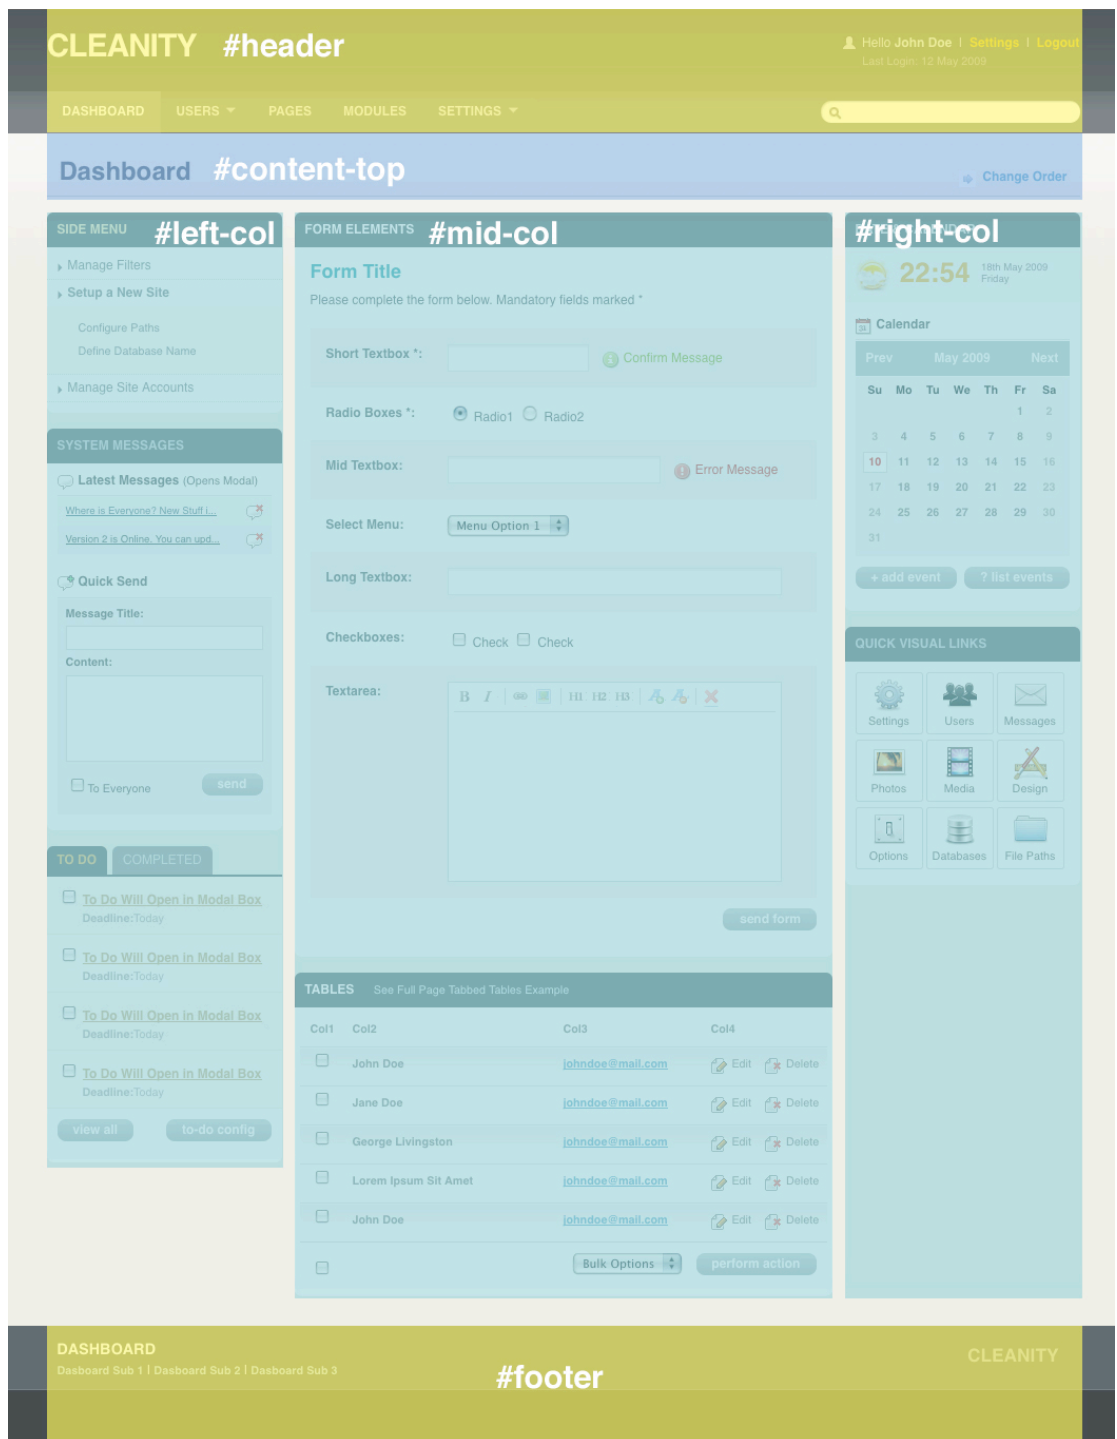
CLEANITY #header

Hello John Doe | Settings | Logout
Last Login: 12 May 2009

DASHBOARD USERS PAGES MODULES SETTINGS

Dashboard #content-top

Change Order

SIDE MENU #left-col

Manage Filters
Setup a New Site
Configure Paths
Define Database Name
Manage Site Accounts

SYSTEM MESSAGES

Latest Messages (Opens Modal)
Where is Everyone? New Stuff i...
Version 2 is Online. You can upd...

Quick Send
Message Title:
Content:
To Everyone
send

TO DO COMPLETED

To Do Will Open in Modal Box
Deadline:Today
To Do Will Open in Modal Box
Deadline:Today
To Do Will Open in Modal Box
Deadline:Today
To Do Will Open in Modal Box
Deadline:Today

view all to-do config

FORM ELEMENTS #mid-col

Form Title
Please complete the form below. Mandatory fields marked *

Short Textbox *: Confirm Message
Radio Boxes *: Radio1 Radio2
Mid Textbox: Error Message
Select Menu: Menu Option 1
Long Textbox:
Checkboxes: Check Check
Textarea: B I H1 H2 H3

send form

TABLES See Full Page Tabbed Tables Example

| Col1 | Col2 | Col3 | Col4 |
|---|---|---|---|
| | John Doe | johndoe@mail.com | Edit Delete |
| | Jane Doe | johndoe@mail.com | Edit Delete |
| | George Livingston | johndoe@mail.com | Edit Delete |
| | Lorem Ipsum Sit Amet | johndoe@mail.com | Edit Delete |
| | John Doe | johndoe@mail.com | Edit Delete |

Bulk Options perform action

#right-col

22:54 18th May 2009 Friday

Calendar

Prev May 2009 Next

| Su | Mo | Tu | We | Th | Fr | Sa |
|---|---|---|---|---|---|---|
| | | | | | 1 | 2 |
| 3 | 4 | 5 | 6 | 7 | 8 | 9 |
| 10 | 11 | 12 | 13 | 14 | 15 | 16 |
| 17 | 18 | 19 | 20 | 21 | 22 | 23 |
| 24 | 25 | 26 | 27 | 28 | 29 | 30 |
| 31 | | | | | | |

+ add event ? list events

QUICK VISUAL LINKS

Settings Users Messages
Photos Media Design
Options Databases File Paths

DASHBOARD
Dasboard Sub 1 | Dasboard Sub 2 | Dasboard Sub 3

#footer

CLEANITY